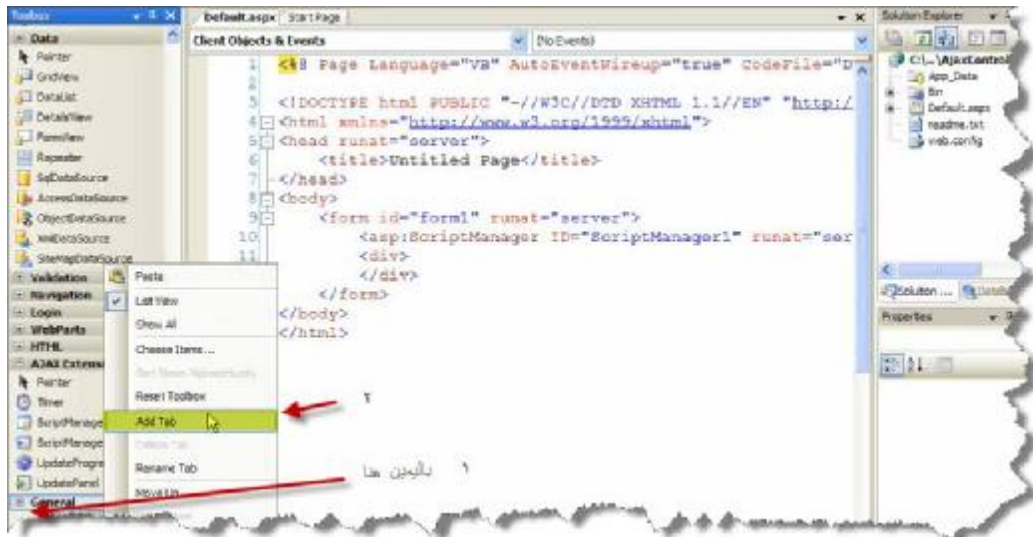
Toolbox

Data
Pointer
GridView
DataList
DetailsView
FormView
Repeater
SqlDataSource
AccessDataSource
ObjectDataSource
XmlDataSource
SiteMapDataSource
Validation
Navigation
Login
WebParts
HTML
AJAX Extensions
Pointer
Timer
ScriptManager
ScriptManager
UpdateProgress
UpdatePanel
General

Paste
List View
Show All
Choose Items...
Reset Toolbox
Add Tab
Rename Tab
Move Up

default.aspx | Start Page
Client Objects & Events
(No Events)

1 <%@ Page Language="VB" AutoEventWireup="true" CodeFile="D
2
3 <!DOCTYPE html PUBLIC "-//W3C//DTD XHTML 1.1//EN" "http:/
4 <html xmlns="http://www.w3.org/1999/xhtml">
5 <head runat="server">
6 <title>Untitled Page</title>
7 </head>
8 <body>
9 <form id="form1" runat="server">
10 <asp:ScriptManager ID="ScriptManager1" runat="ser
11 <div>
</div>
</form>
</body>
</html>

٢

١ باليمين هنا

Solution Explorer
C:\...\AjaxExtensi
App_Data
Bin
Default.aspx
readme.txt
web.config
Solution ...
Properties